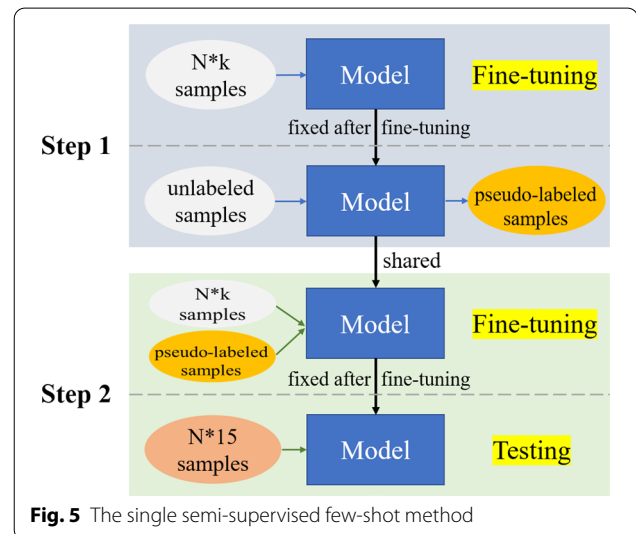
N*k samples

Model

Fine-tuning

fixed after fine-tuning

Step 1

unlabeled samples

Model

pseudo-labeled samples

shared

N*k samples

pseudo-labeled samples

Model

Fine-tuning

fixed after fine-tuning

Step 2

N*15 samples

Model

Testing

**Fig. 5** The single semi-supervised few-shot method